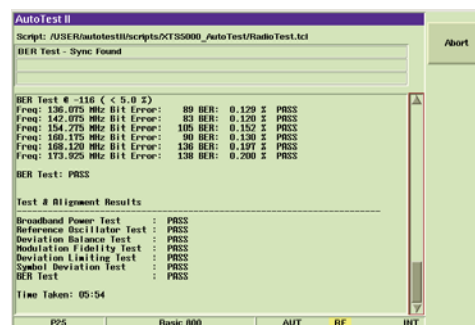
AutoTest II

Script: /USER/autotestII/scripts/XTS5000_AutoTest/RadioTest.tcl

BER Test - Sync Found

Abort

BER Test @ -116 ( < 5.0 %)
Freq: 136.075 MHz Bit Error: 89 BER: 0.129 % PASS
Freq: 142.075 MHz Bit Error: 83 BER: 0.120 % PASS
Freq: 154.275 MHz Bit Error: 105 BER: 0.152 % PASS
Freq: 160.175 MHz Bit Error: 90 BER: 0.130 % PASS
Freq: 168.120 MHz Bit Error: 136 BER: 0.197 % PASS
Freq: 173.925 MHz Bit Error: 138 BER: 0.200 % PASS

BER Test: PASS

Test & Alignment Results

Broadband Power Test : PASS
Reference Oscillator Test : PASS
Deviation Balance Test : PASS
Modulation Fidelity Test : PASS
Deviation Limiting Test : PASS
Symbol Deviation Test : PASS
BER Test : PASS

Time Taken: 05:54

P25 | Basic 800 | AUT | RF | INT